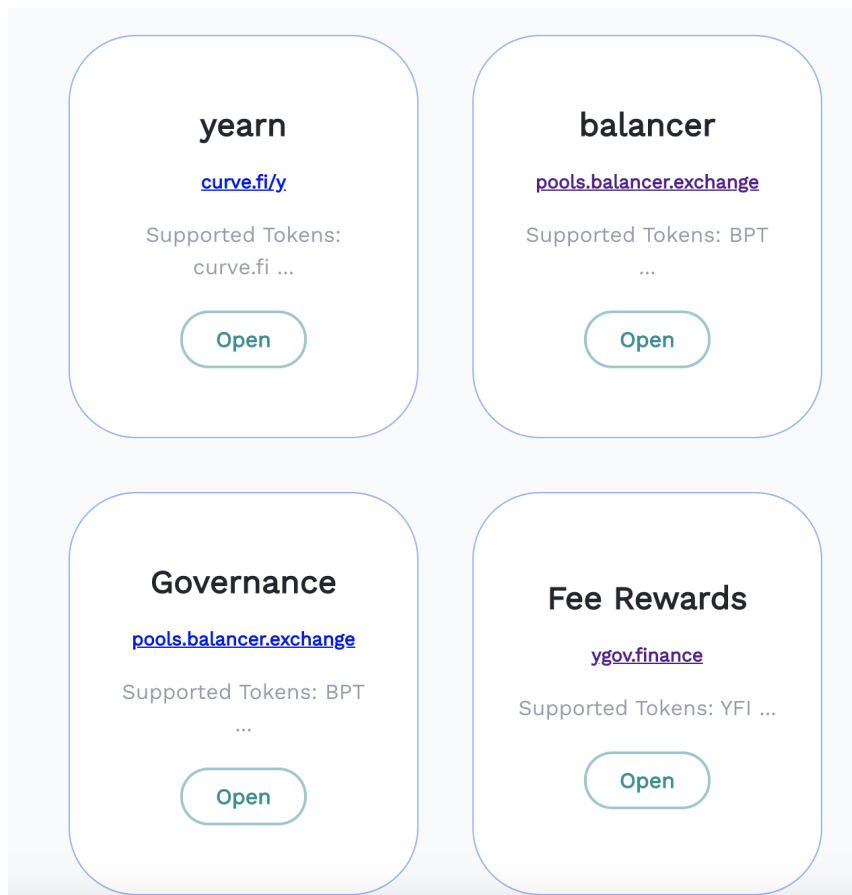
yearn

curve.fi/y

Supported Tokens: curve.fi ...

Open

balancer

pools.balancer.exchange

Supported Tokens: BPT ...

Open

Governance

pools.balancer.exchange

Supported Tokens: BPT ...

Open

Fee Rewards

ygov.finance

Supported Tokens: YFI ...

Open